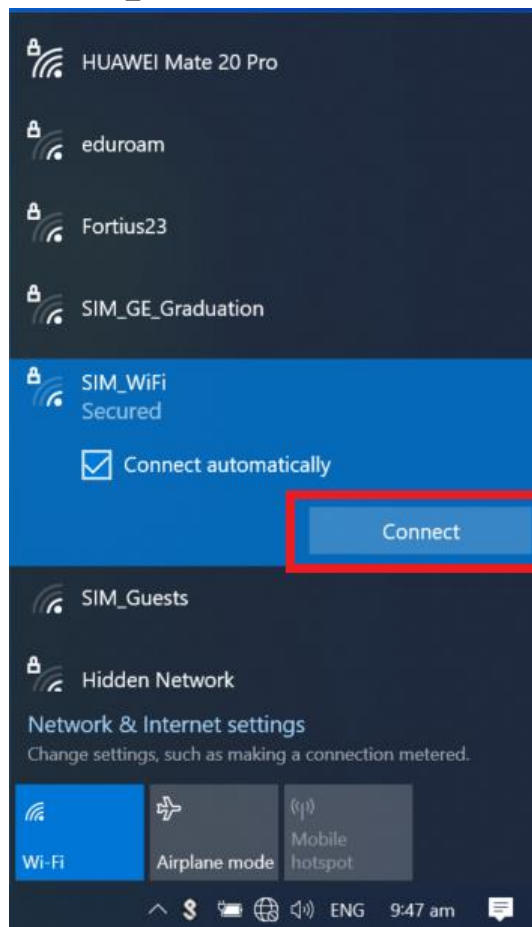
HUAWEI Mate 20 Pro

eduroam

Fortius23

SIM_GE_Graduation

SIM_WiFi
Secured

Connect automatically

Connect

SIM_Guests

Hidden Network

Network & Internet settings
Change settings, such as making a connection metered.

Wi-Fi

Airplane mode

Mobile hotspot

ENG 9:47 am